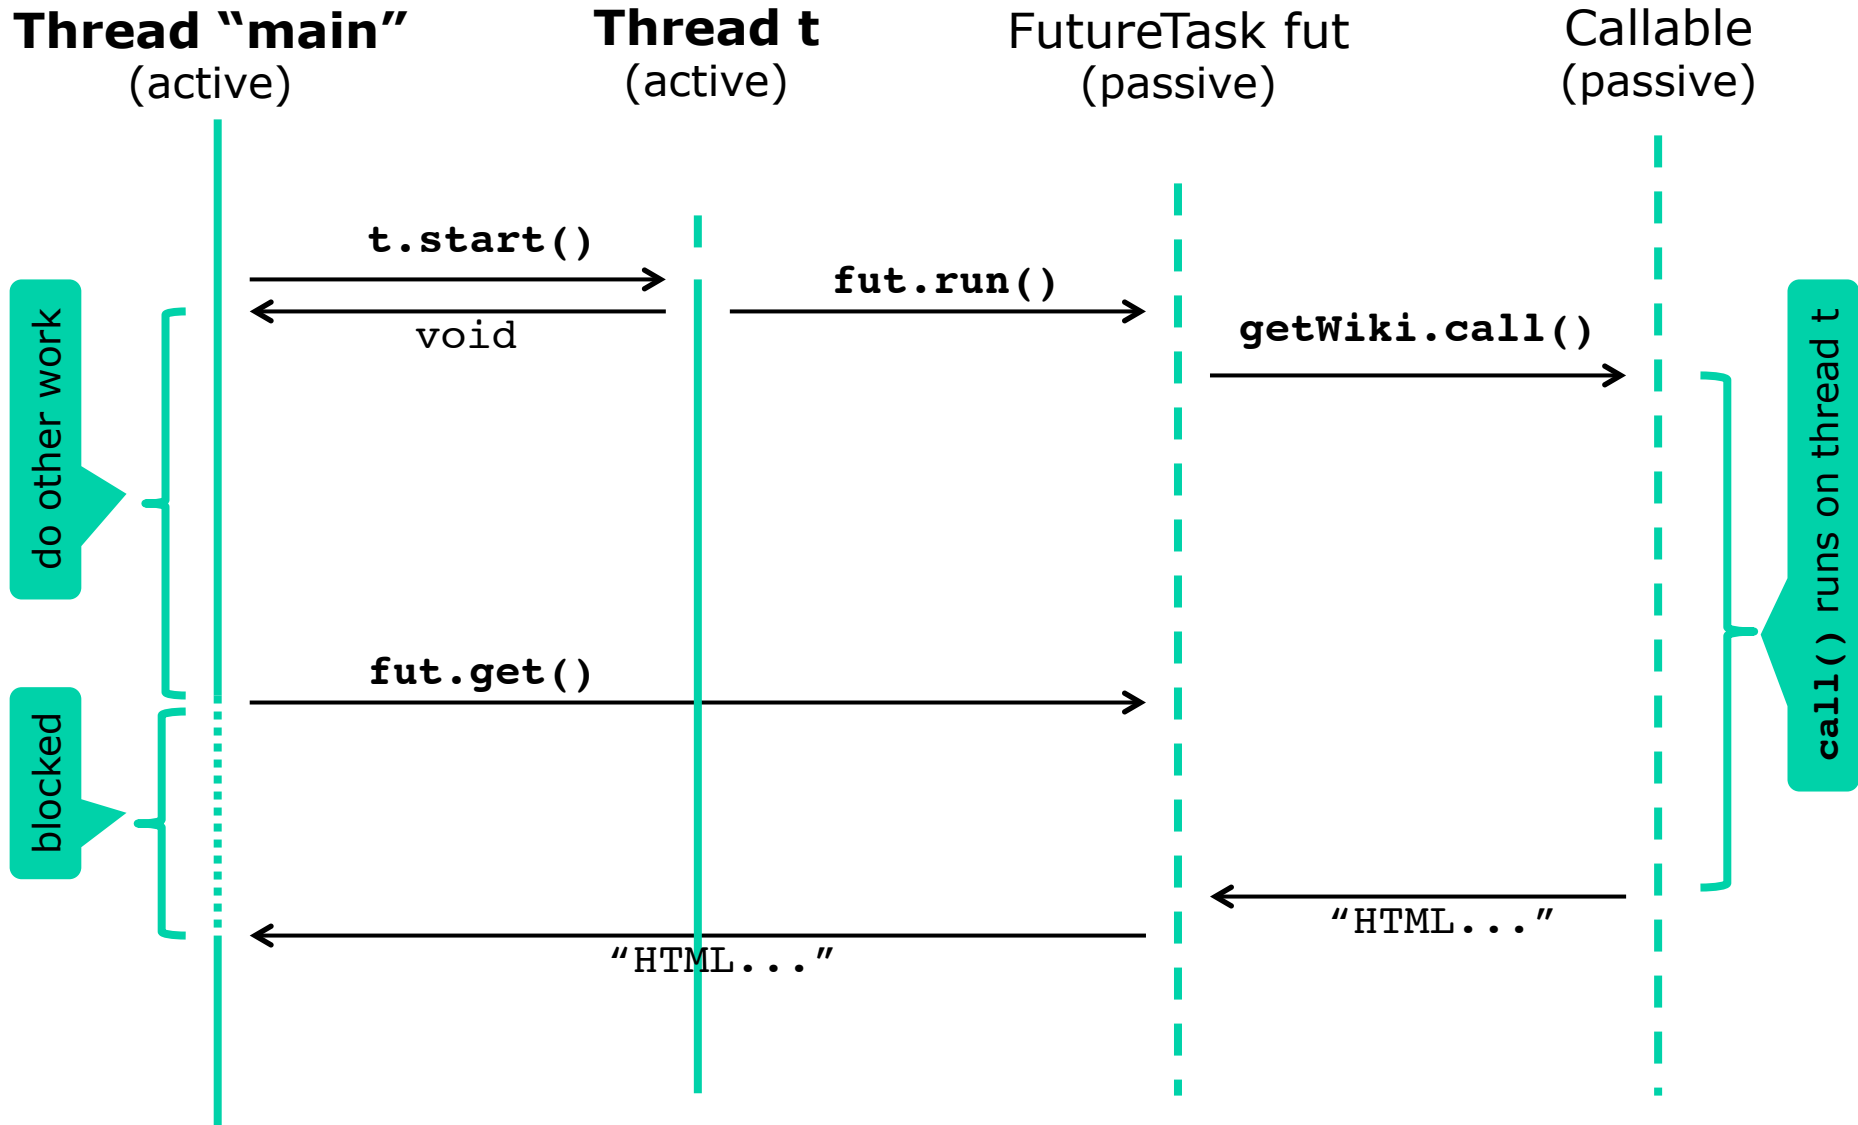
Thread “main”
(active)

Thread t
(active)

FutureTask fut
(passive)

Callable
(passive)

t.start()

void

fut.run()

getWiki.call()

do other work

call() runs on thread t

fut.get()

blocked

“HTML...”

“HTML...”